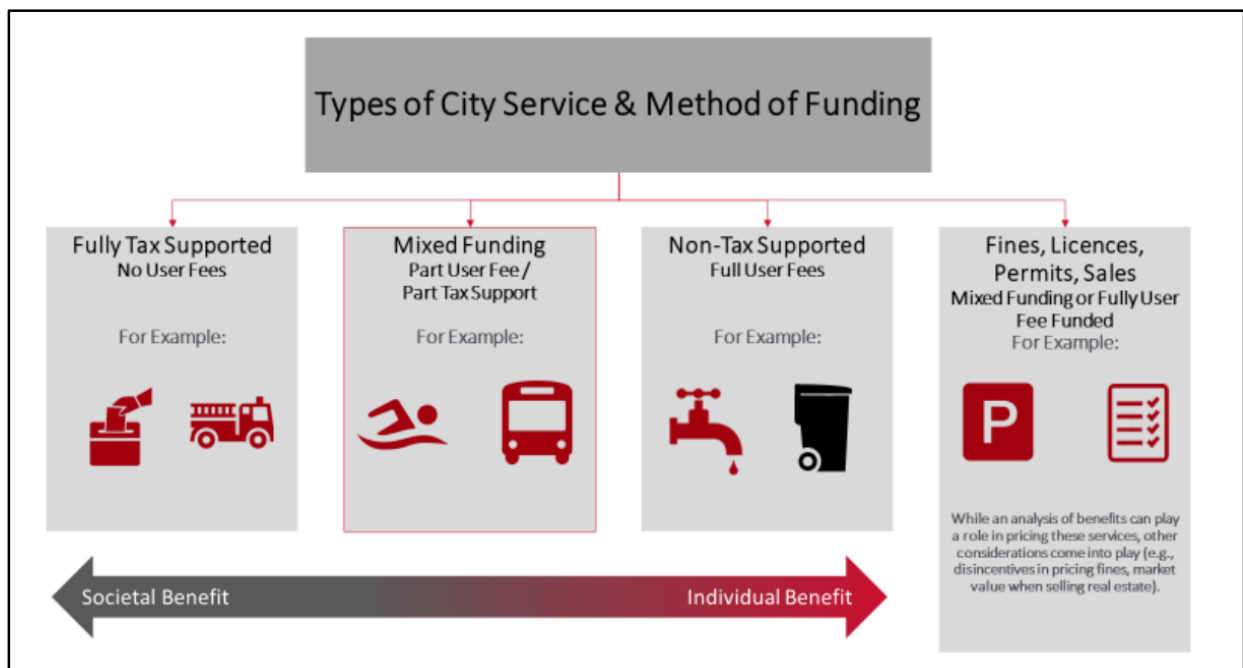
Types of City Service & Method of Funding

Fully Tax Supported
No User Fees

For Example:

Mixed Funding
Part User Fee / Part Tax Support

For Example:

Non-Tax Supported
Full User Fees

For Example:

Fines, Licences, Permits, Sales
Mixed Funding or Fully User Fee Funded
For Example:

P

While an analysis of benefits can play a role in pricing these services, other considerations come into play (e.g., disincentives in pricing fines, market value when selling real estate).

Societal Benefit

Individual Benefit